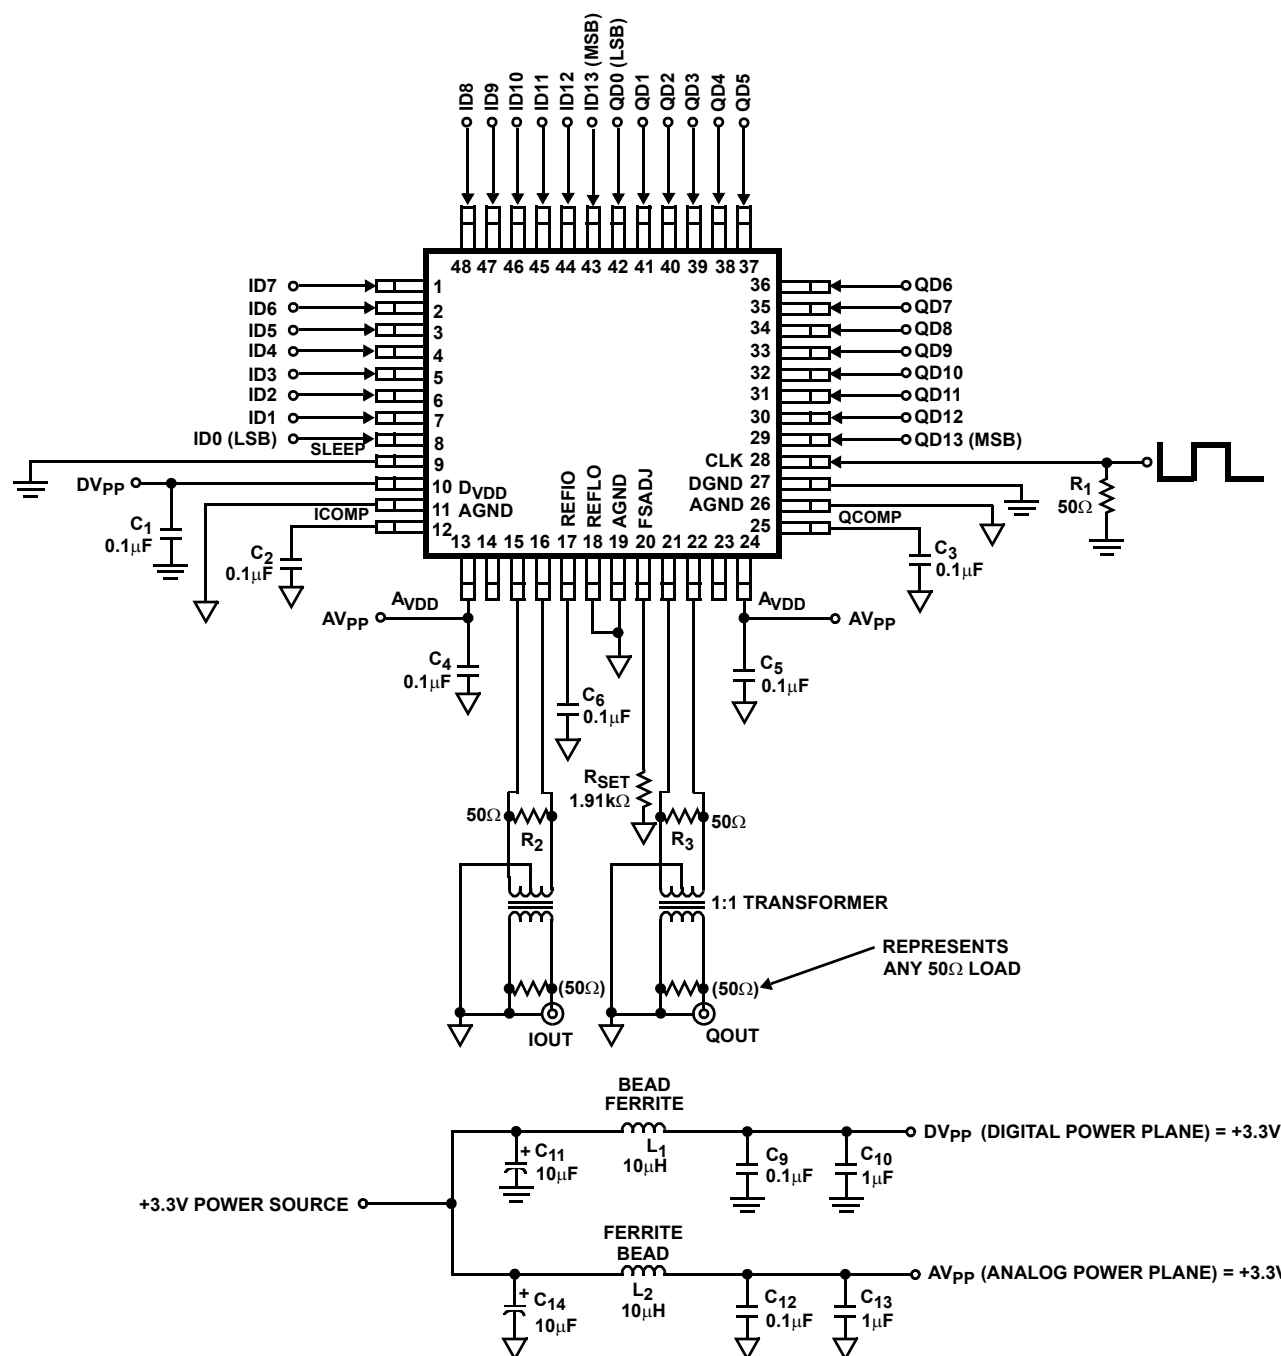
ID8 ID9 ID10 ID11 ID12 ID13 (MSB) QD0 (LSB) QD1 QD2 QD3 QD4 QD5

48 47 46 45 44 43 42 41 40 39 38 37

ID7 1
ID6 2
ID5 3
ID4 4
ID3 5
ID2 6
ID1 7
ID0 (LSB) 8
SLEEP 9
$DV_{PP}$ 10 $D_{VDD}$
11 AGND
ICOMP 12

$C_1$ $0.1\mu F$
$C_2$ $0.1\mu F$

36 QD6
35 QD7
34 QD8
33 QD9
32 QD10
31 QD11
30 QD12
29 QD13 (MSB)
CLK 28
DGND 27
AGND 26
25 QCOMP

$R_1$ $50\Omega$
$C_3$ $0.1\mu F$

REFIO REFLO AGND FSADJ

13 14 15 16 17 18 19 20 21 22 23 24

$A_{VDD}$ $AV_{PP}$
$A_{VDD}$ $AV_{PP}$

$C_4$ $0.1\mu F$
$C_5$ $0.1\mu F$
$C_6$ $0.1\mu F$

$R_{SET}$ $1.91k\Omega$

$50\Omega$ $R_2$
$R_3$ $50\Omega$

1:1 TRANSFORMER

REPRESENTS ANY $50\Omega$ LOAD

$(50\Omega)$ $(50\Omega)$

IOUT QOUT

BEAD FERRITE
$C_{11}$ $10\mu F$
$L_1$ $10\mu H$
$C_9$ $0.1\mu F$
$C_{10}$ $1\mu F$
$DV_{PP}$ (DIGITAL POWER PLANE) = +3.3V

+3.3V POWER SOURCE

FERRITE BEAD
$C_{14}$ $10\mu F$
$L_2$ $10\mu H$
$C_{12}$ $0.1\mu F$
$C_{13}$ $1\mu F$
$AV_{PP}$ (ANALOG POWER PLANE) = +3.3V